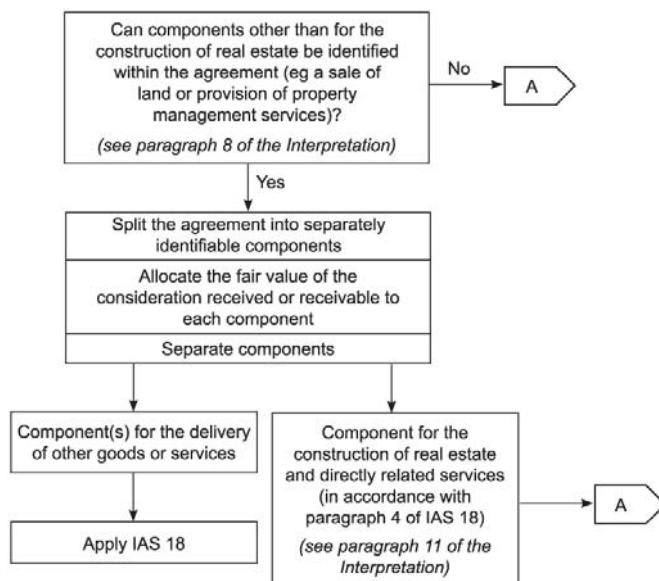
Can components other than for the construction of real estate be identified within the agreement (eg a sale of land or provision of property management services)?

*(see paragraph 8 of the Interpretation)*

No

A

Yes

Split the agreement into separately identifiable components

Allocate the fair value of the consideration received or receivable to each component

Separate components

Component(s) for the delivery of other goods or services

Apply IAS 18

Component for the construction of real estate and directly related services (in accordance with paragraph 4 of IAS 18)

*(see paragraph 11 of the Interpretation)*

A